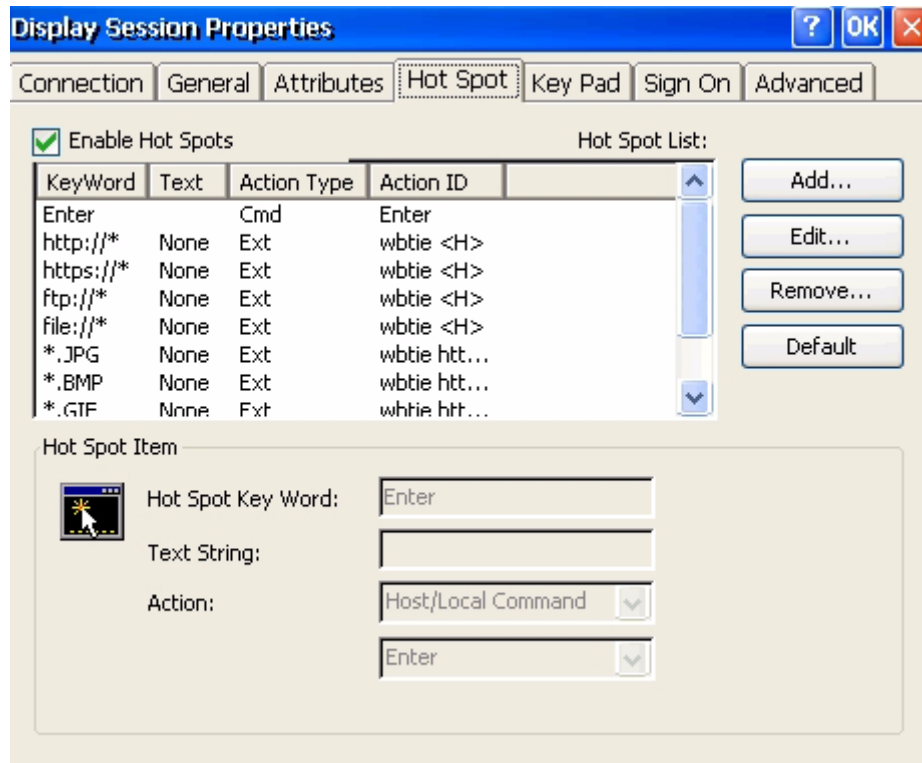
Display Session Properties

? OK

Connection | General | Attributes | Hot Spot | Key Pad | Sign On | Advanced

Enable Hot Spots

Hot Spot List:

| KeyWord | Text | Action Type | Action ID |
|---|---|---|---|
| Enter | | Cmd | Enter |
| http://* | None | Ext | wbtie <H> |
| https://* | None | Ext | wbtie <H> |
| ftp://* | None | Ext | wbtie <H> |
| file://* | None | Ext | wbtie <H> |
| *.JPG | None | Ext | wbtie htt... |
| *.BMP | None | Ext | wbtie htt... |
| *.GIF | None | Ext | wbtie htt... |

Add...

Edit...

Remove...

Default

Hot Spot Item

Hot Spot Key Word: Enter

Text String:

Action: Host/Local Command

Enter